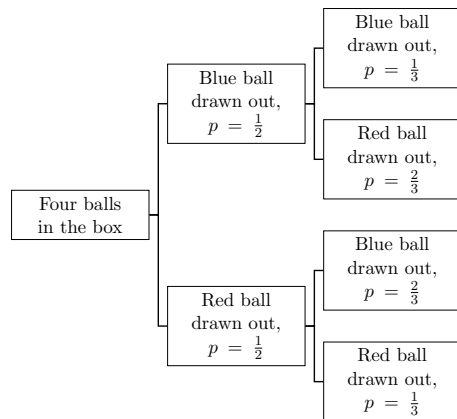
Four balls in the box

Blue ball drawn out, $p = \frac{1}{2}$

Blue ball drawn out, $p = \frac{1}{3}$

Red ball drawn out, $p = \frac{2}{3}$

Red ball drawn out, $p = \frac{1}{2}$

Blue ball drawn out, $p = \frac{2}{3}$

Red ball drawn out, $p = \frac{1}{3}$